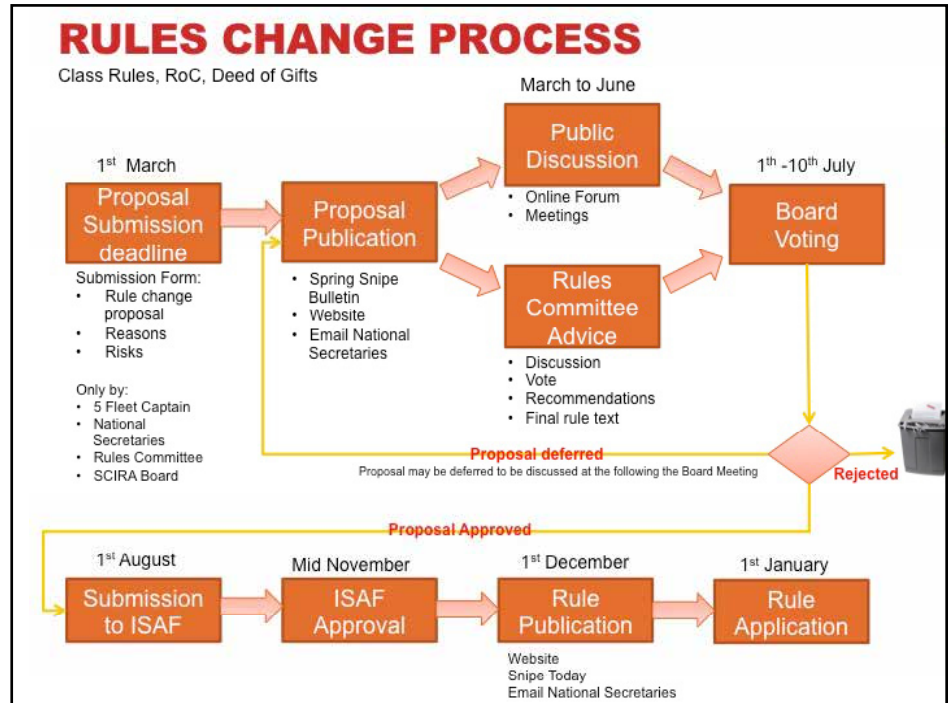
RULES CHANGE PROCESS

Class Rules, RoC, Deed of Gifts

$1^{st}$ March

Proposal Submission deadline

Submission Form:
- Rule change proposal
- Reasons
- Risks

Only by:
- 5 Fleet Captain
- National Secretaries
- Rules Committee
- SCIRA Board

Proposal Publication

- Spring Snipe Bulletin
- Website
- Email National Secretaries

March to June

Public Discussion

- Online Forum
- Meetings

Rules Committee Advice

- Discussion
- Vote
- Recommendations
- Final rule text

$1^{th}$ -$10^{th}$ July

Board Voting

Proposal deferred

Proposal may be deferred to be discussed at the following the Board Meeting

Rejected

Proposal Approved

$1^{st}$ August

Submission to ISAF

Mid November

ISAF Approval

$1^{st}$ December

Rule Publication

Website
Snipe Today
Email National Secretaries

$1^{st}$ January

Rule Application